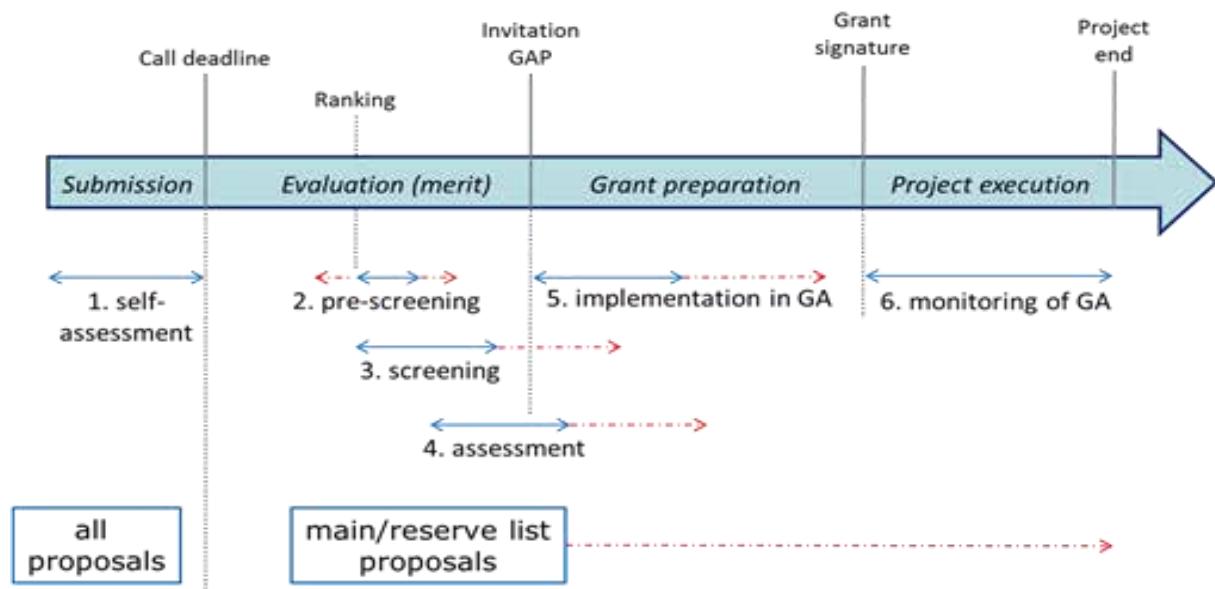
Call deadline

Ranking

Invitation GAP

Grant signature

Project end

Submission

Evaluation (merit)

Grant preparation

Project execution

1. self-assessment

2. pre-screening

5. implementation in GA

6. monitoring of GA

3. screening

4. assessment

all proposals

main/reserve list proposals